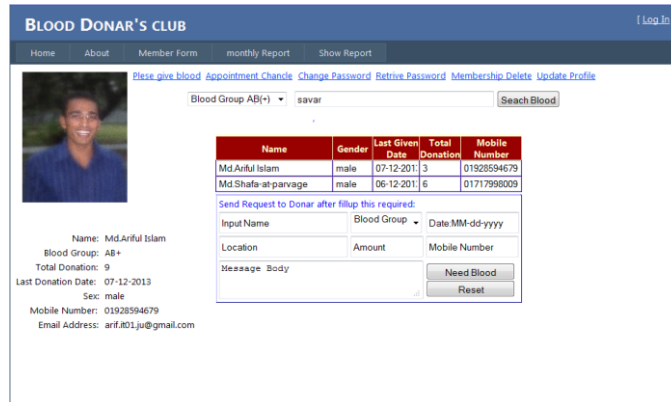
BLOOD DONAR'S CLUB

[ Log In

Home | About | Member Form | monthly Report | Show Report

Plese give blood | Appointment Chancle | Change Password | Retrive Password | Membership Delete | Update Profile

Blood Group AB(+) | savar | Seach Blood

| Name | Gender | Last Given Date | Total Donation | Mobile Number |
|---|---|---|---|---|
| Md.Ariful Islam | male | 07-12-201: | 3 | 01928594679 |
| Md.Shafa-at-parvage | male | 06-12-201: | 6 | 01717998009 |

Send Request to Donar after fillup this required:

Input Name | Blood Group | Date:MM-dd-yyyy

Location | Amount | Mobile Number

Message Body

Need Blood

Reset

Name: Md.Ariful Islam
Blood Group: AB+
Total Donation: 9
Last Donation Date: 07-12-2013
Sex: male
Mobile Number: 01928594679
Email Address: arif.it01.ju@gmail.com